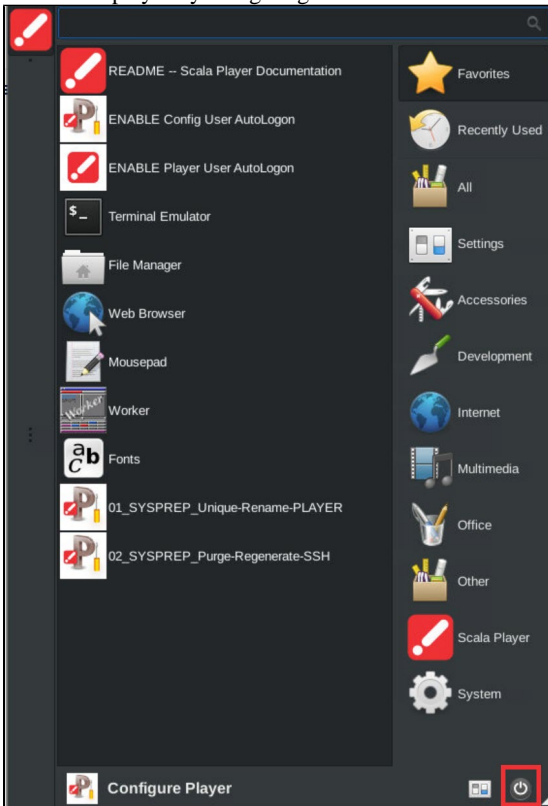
README -- Scala Player Documentation
ENABLE Config User AutoLogon
ENABLE Player User AutoLogon
Terminal Emulator
File Manager
Web Browser
Mousepad
Worker
Fonts
01_SYSPREP_Unique-Rename-PLAYER
02_SYSPREP_Purge-Regenerate-SSH

Favorites
Recently Used
All
Settings
Accessories
Development
Internet
Multimedia
Office
Other
Scala Player
System

Configure Player